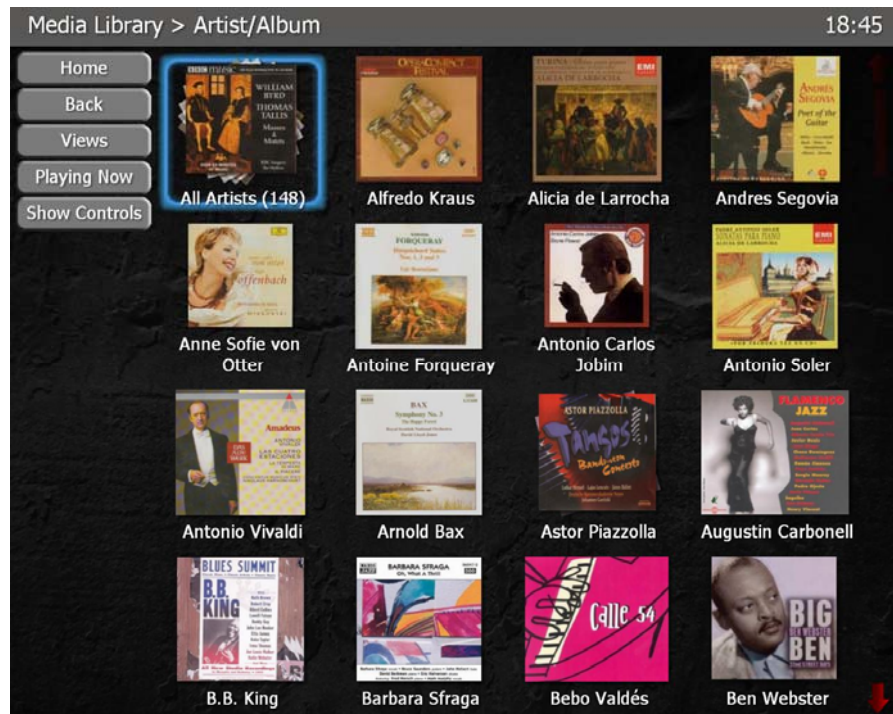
Media Library > Artist/Album

18:45

Home

Back

Views

Playing Now

Show Controls

WILLIAM BYRD THOMAS TALLIS

All Artists (148)

Alfredo Kraus

Alicia de Larrocha

ANDRES SEGOVIA

Andres Segovia

Offenbach

Anne Sofie von Otter

FORQUERAY

Antoine Forqueray

Antonio Carlos Jobim

Antonio Soler

Amadeus

Antonio Vivaldi

BAX

Arnold Bax

ASTOR PIAZZOLLA

TANGOS

Astor Piazzolla

FLAMENCO JAZZ

Augustin Carbonell

BLUES SUMMIT

B.B. KING

B.B. King

BARBARA SFRAGA

Barbara Sfraga

Calle 54

Bebo Valdés

BIG BEN

Ben Webster